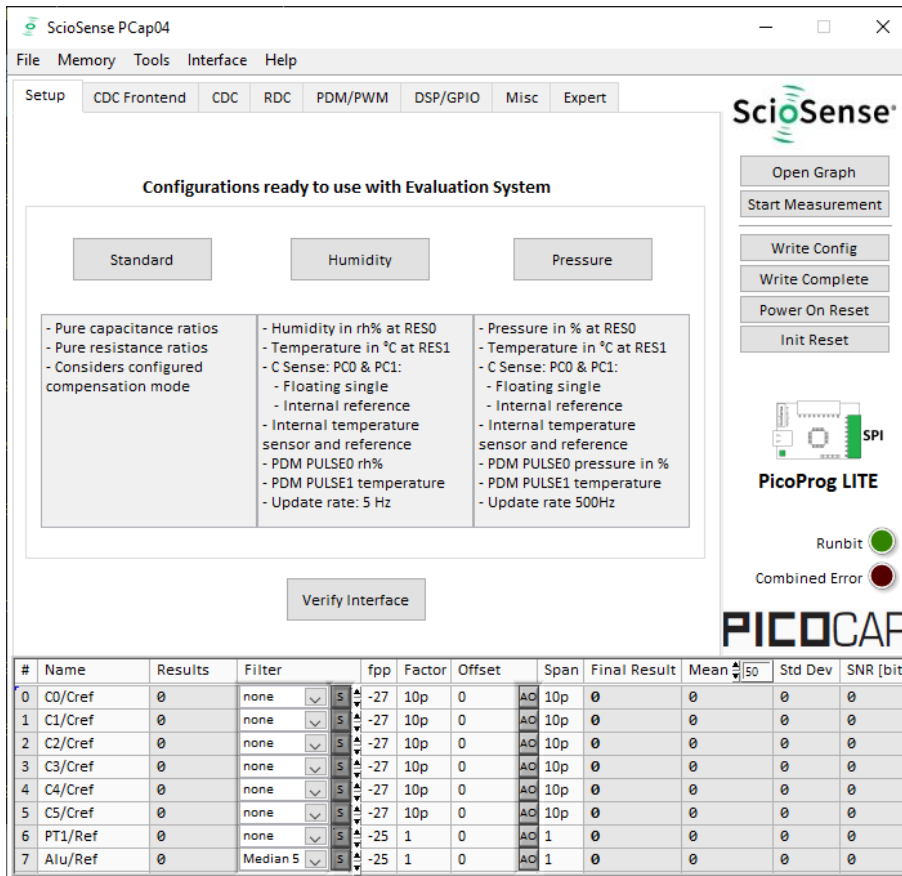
ScioSense PCap04

File Memory Tools Interface Help

Setup CDC Frontend CDC RDC PDM/PWM DSP/GPIO Misc Expert

ScioSense

Open Graph
Start Measurement
Write Config
Write Complete
Power On Reset
Init Reset

Configurations ready to use with Evaluation System

Standard

Humidity

Pressure

- Pure capacitance ratios
- Pure resistance ratios
- Considers configured compensation mode

- Humidity in rh% at RES0
- Temperature in °C at RES1
- C Sense: PC0 & PC1:
- Floating single
- Internal reference
- Internal temperature sensor and reference
- PDM PULSE0 rh%
- PDM PULSE1 temperature
- Update rate: 5 Hz

- Pressure in % at RES0
- Temperature in °C at RES1
- C Sense: PC0 & PC1:
- Floating single
- Internal reference
- Internal temperature sensor and reference
- PDM PULSE0 pressure in %
- PDM PULSE1 temperature
- Update rate 500Hz

SPI

PicoProg LITE

Runbit

Combined Error

Verify Interface

PICOCAP

| # | Name | Results | Filter | | fpp | Factor | Offset | | Span | Final Result | Mean 50 | Std Dev | SNR [bit |
|---|---|---|---|---|---|---|---|---|---|---|---|---|---|
| 0 | C0/Cref | 0 | none | S | -27 | 10p | 0 | AO | 10p | 0 | 0 | 0 | 0 |
| 1 | C1/Cref | 0 | none | S | -27 | 10p | 0 | AO | 10p | 0 | 0 | 0 | 0 |
| 2 | C2/Cref | 0 | none | S | -27 | 10p | 0 | AO | 10p | 0 | 0 | 0 | 0 |
| 3 | C3/Cref | 0 | none | S | -27 | 10p | 0 | AO | 10p | 0 | 0 | 0 | 0 |
| 4 | C4/Cref | 0 | none | S | -27 | 10p | 0 | AO | 10p | 0 | 0 | 0 | 0 |
| 5 | C5/Cref | 0 | none | S | -27 | 10p | 0 | AO | 10p | 0 | 0 | 0 | 0 |
| 6 | PT1/Ref | 0 | none | S | -25 | 1 | 0 | AO | 1 | 0 | 0 | 0 | 0 |
| 7 | Alu/Ref | 0 | Median 5 | S | -25 | 1 | 0 | AO | 1 | 0 | 0 | 0 | 0 |